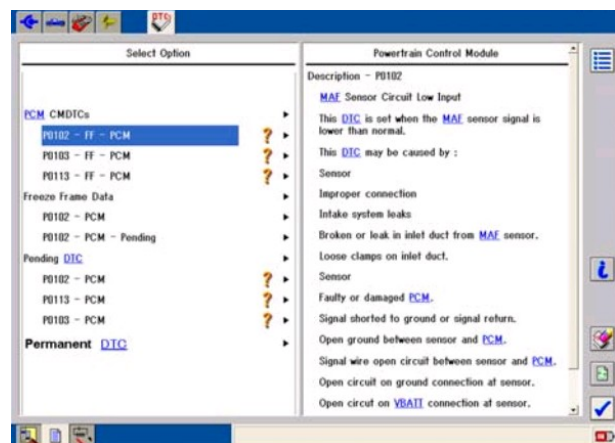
DTC

Select Option

PCM CMDTCs
P0102 - FF - PCM
P0103 - FF - PCM
P0113 - FF - PCM
Freeze Frame Data
P0102 - PCM
P0102 - PCM - Pending
Pending DTC
P0102 - PCM
P0113 - PCM
P0103 - PCM
Permanent DTC

Powertrain Control Module

Description - P0102

MAF Sensor Circuit Low Input

This DTC is set when the MAF sensor signal is lower than normal.

This DTC may be caused by :

Sensor

Improper connection

Intake system leaks

Broken or leak in inlet duct from MAF sensor.

Loose clamps on inlet duct.

Sensor

Faulty or damaged PCM.

Signal shorted to ground or signal return.

Open ground between sensor and PCM.

Signal wire open circuit between sensor and PCM.

Open circuit on ground connection at sensor.

Open circut on VBATT connection at sensor.